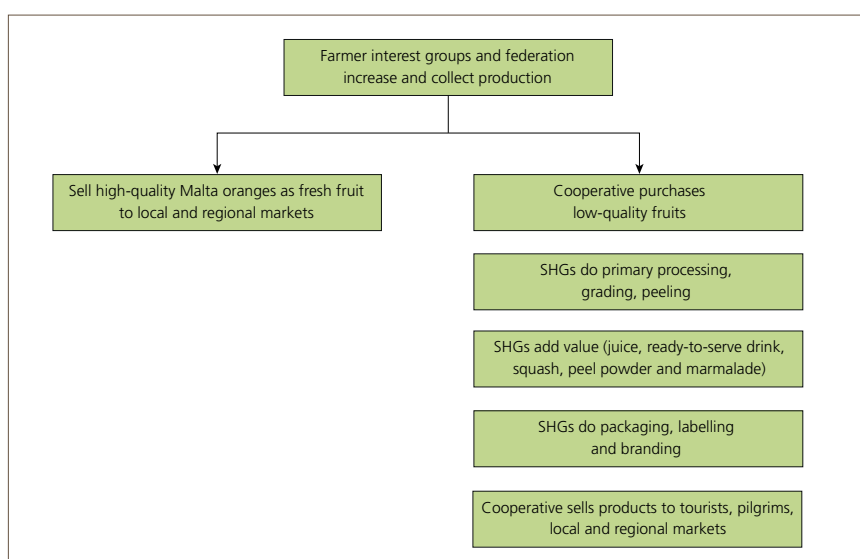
Farmer interest groups and federation increase and collect production

Sell high-quality Malta oranges as fresh fruit to local and regional markets

Cooperative purchases low-quality fruits

SHGs do primary processing, grading, peeling

SHGs add value (juice, ready-to-serve drink, squash, peel powder and marmalade)

SHGs do packaging, labelling and branding

Cooperative sells products to tourists, pilgrims, local and regional markets